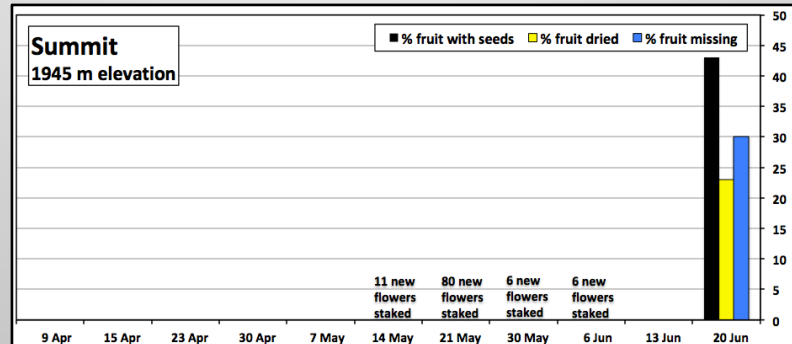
Summit
1945 m elevation

% fruit with seeds
% fruit dried
% fruit missing

50
45
40
35
30
25
20
15
10
5
0

11 new flowers staked
80 new flowers staked
6 new flowers staked
6 new flowers staked

9 Apr
15 Apr
23 Apr
30 Apr
7 May
14 May
21 May
30 May
6 Jun
13 Jun
20 Jun